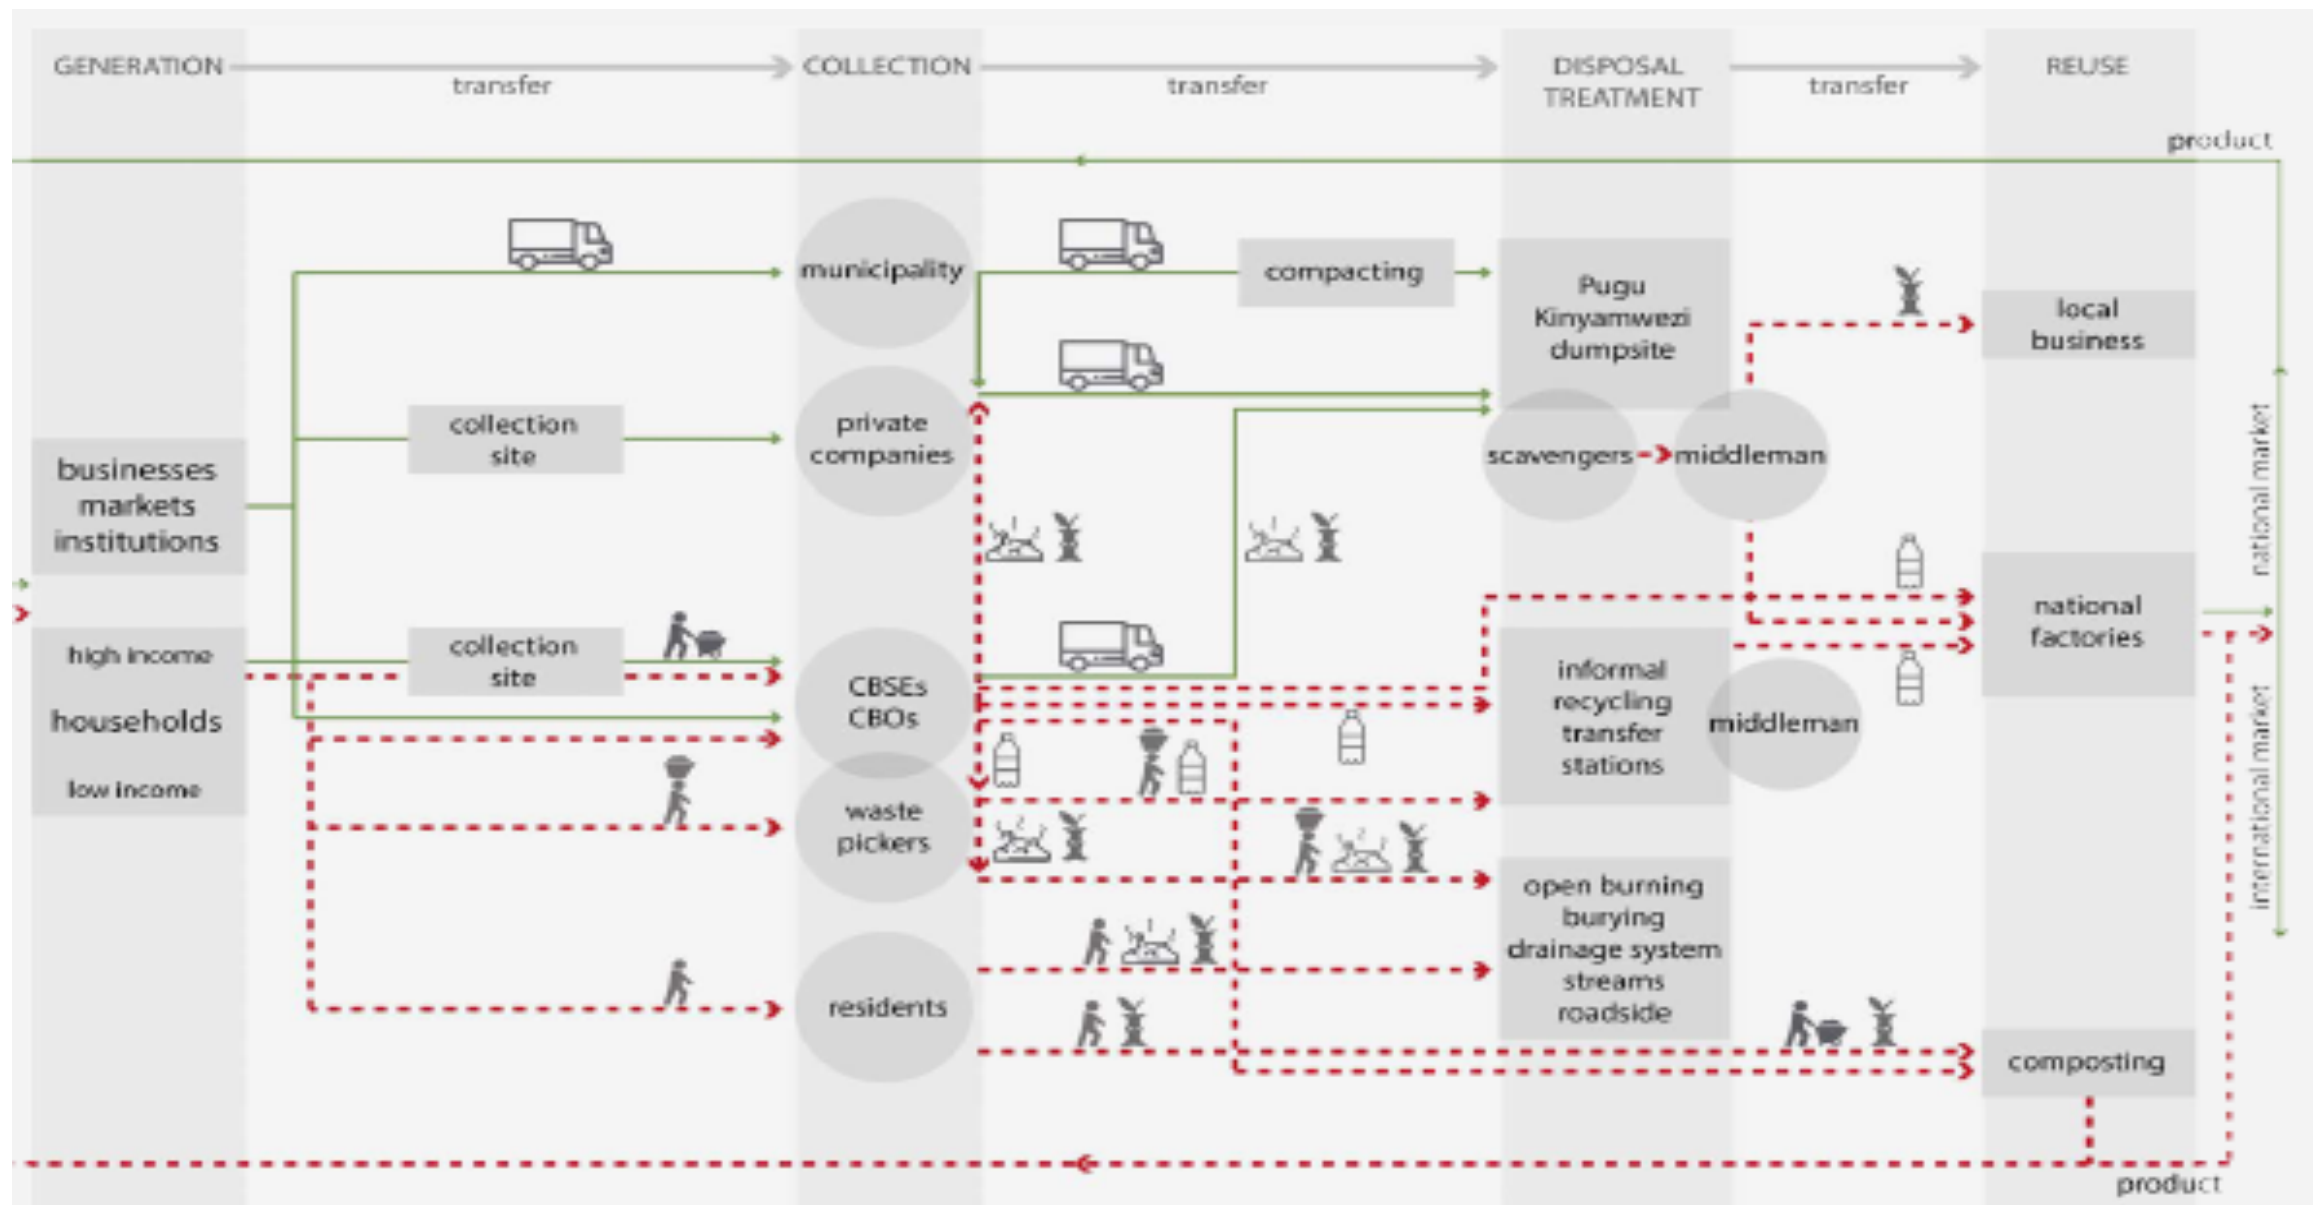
GENERATION
transfer
COLLECTION
transfer
DISPOSAL TREATMENT
transfer
REUSE

product

municipality
compacting
Pugu Kinyamwezi dumpsite
local business

collection site
private companies
scavengers
middleman

businesses markets institutions

national market

national factories

high income
households
low income

collection site
CBSEs CBOs
informal recycling transfer stations
middleman

international market

waste pickers

open burning burying drainage system streams roadside

residents

composting

product